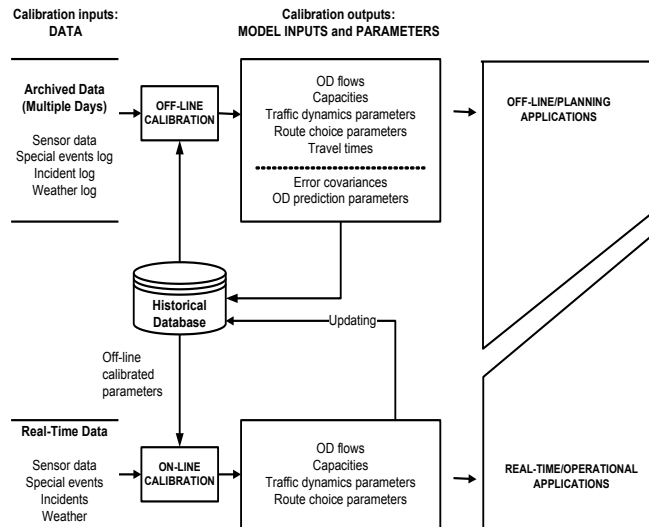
Calibration inputs:
DATA

Calibration outputs:
MODEL INPUTS and PARAMETERS

Archived Data (Multiple Days)

Sensor data
Special events log
Incident log
Weather log

OFF-LINE CALIBRATION

OD flows
Capacities
Traffic dynamics parameters
Route choice parameters
Travel times

Error covariances
OD prediction parameters

OFF-LINE/PLANNING APPLICATIONS

Historical Database

Updating

Off-line calibrated parameters

Real-Time Data

Sensor data
Special events
Incidents
Weather

ON-LINE CALIBRATION

OD flows
Capacities
Traffic dynamics parameters
Route choice parameters

REAL-TIME/OPERATIONAL APPLICATIONS